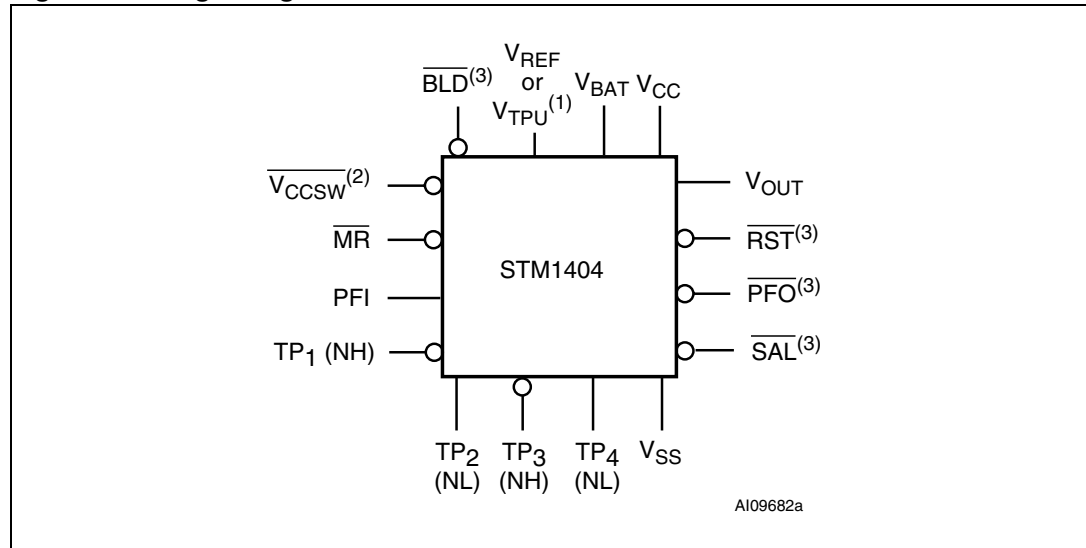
$\overline{BLD}^{(3)}$

$V_{REF}$ or $V_{TPU}^{(1)}$

$V_{BAT}$

$V_{CC}$

$\overline{V_{CCSW}}^{(2)}$

$\overline{MR}$

PFI

$TP_1$ (NH)

STM1404

$V_{OUT}$

$\overline{RST}^{(3)}$

$\overline{PFO}^{(3)}$

$\overline{SAL}^{(3)}$

$TP_2$ (NL)

$TP_3$ (NH)

$TP_4$ (NL)

$V_{SS}$

AI09682a